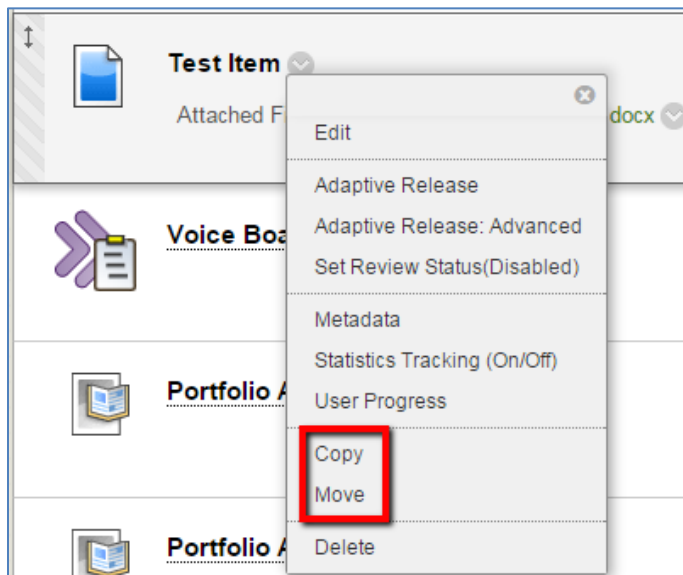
Test Item

Attached F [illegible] docx

Edit

Adaptive Release

Adaptive Release: Advanced

Set Review Status(Disabled)

Metadata

Statistics Tracking (On/Off)

User Progress

Copy

Move

Delete

Voice Boa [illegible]

Portfolio A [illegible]

Portfolio A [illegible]